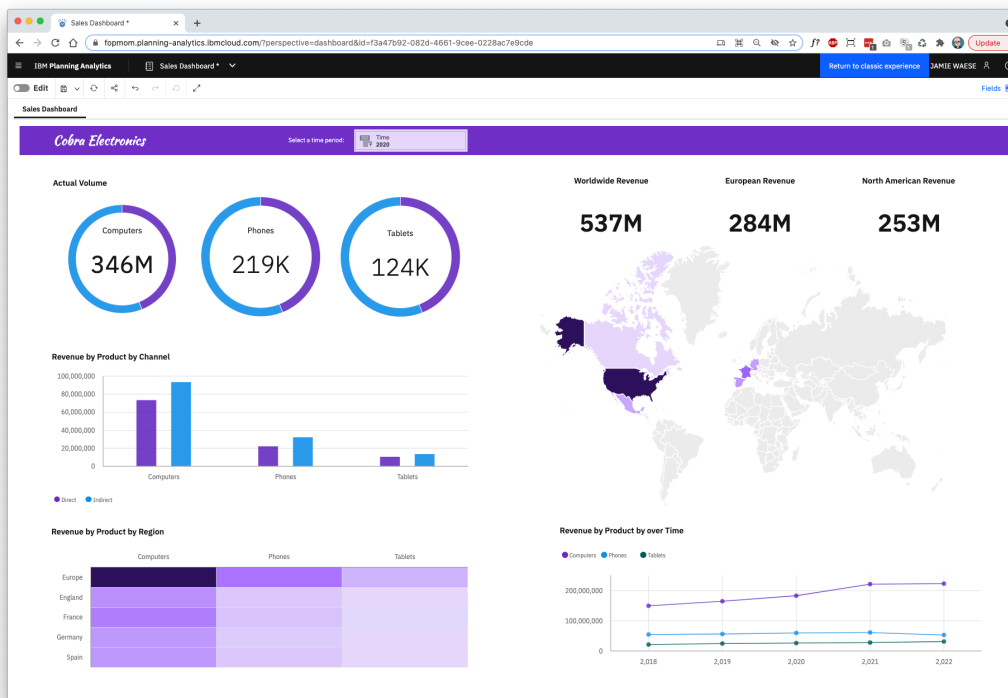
Sales Dashboard *
fopmom.planning-analytics.ibmcloud.com/?perspective=dashboard&id=f3a47b92-082d-4661-9cee-0228ac7e9cde
Update
IBM Planning Analytics
Sales Dashboard *
Return to classic experience
JAMIE WAESE
Edit
Fields
Sales Dashboard
Cobra Electronics
Select a time period:
Time
2020
Actual Volume
Computers
346M
Phones
219K
Tablets
124K
Worldwide Revenue
537M
European Revenue
284M
North American Revenue
253M
Revenue by Product by Channel
100,000,000
80,000,000
60,000,000
40,000,000
20,000,000
0
Computers
Phones
Tablets
Direct
Indirect
Revenue by Product by Region
| | Computers | Phones | Tablets |
|---|---|---|---|
| Europe | | | |
| England | | | |
| France | | | |
| Germany | | | |
| Spain | | | |
Revenue by Product by over Time
Computers
Phones
Tablets
200,000,000
100,000,000
0
2,018
2,019
2,020
2,021
2,022